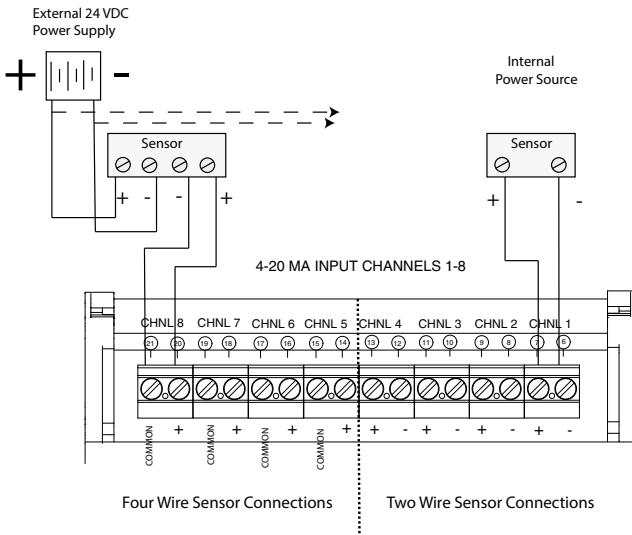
External 24 VDC
Power Supply

+ -

Internal
Power Source

Sensor

+ - - +

Sensor

+ -

4-20 MA INPUT CHANNELS 1-8

CHNL 8 CHNL 7 CHNL 6 CHNL 5 CHNL 4 CHNL 3 CHNL 2 CHNL 1

21 20 19 18 17 16 15 14 13 12 11 10 9 8 7 6

COMMON + COMMON + COMMON + COMMON + + - + - + - + -

Four Wire Sensor Connections

Two Wire Sensor Connections